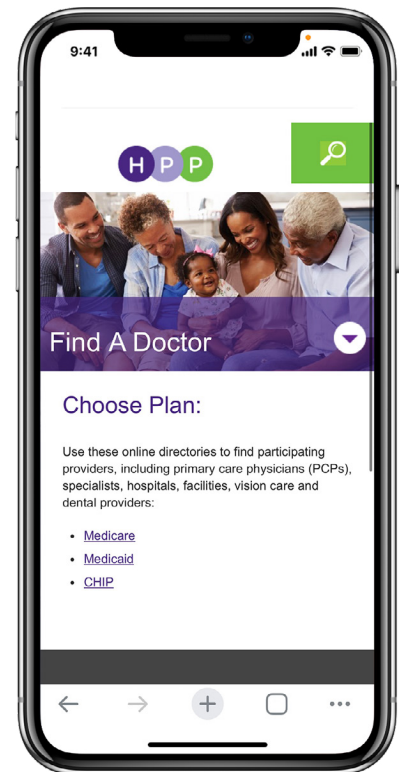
9:41

H P P

Find A Doctor

Choose Plan:

Use these online directories to find participating providers, including primary care physicians (PCPs), specialists, hospitals, facilities, vision care and dental providers:

- Medicare
- Medicaid
- CHIP